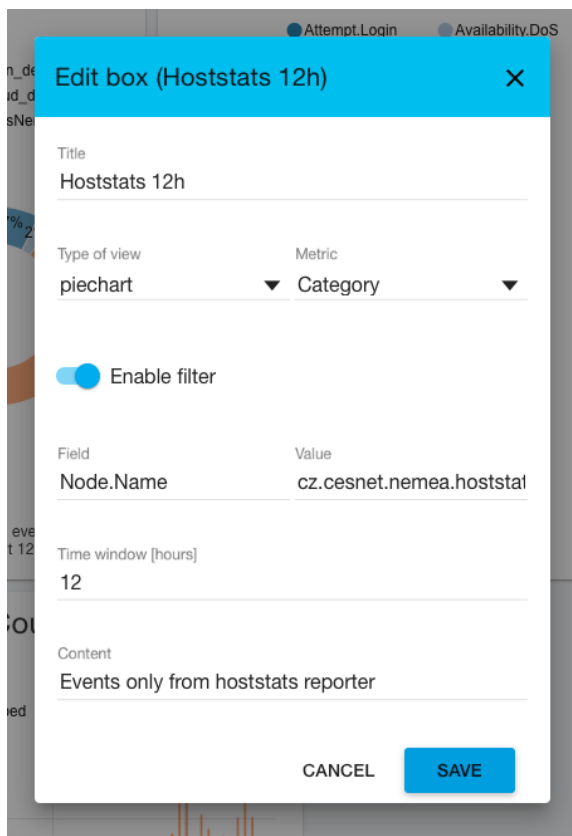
Attempt.Login
Availability.DoS

Edit box (Hoststats 12h)

Title
Hoststats 12h

Type of view
piechart

Metric
Category

Enable filter

Field
Node.Name

Value
cz.cesnet.nemea.hoststat

Time window [hours]
12

Content
Events only from hoststats reporter

CANCEL
SAVE